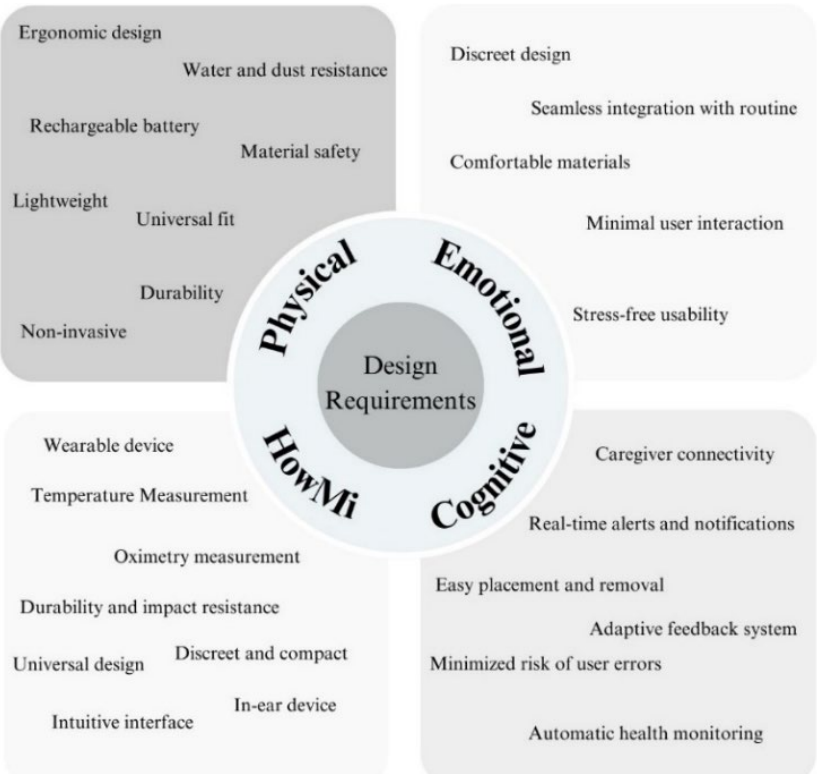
Ergonomic design

Water and dust resistance

Rechargeable battery

Material safety

Lightweight

Universal fit

Durability

Non-invasive

Discreet design

Seamless integration with routine

Comfortable materials

Minimal user interaction

Stress-free usability

Physical

Emotional

Design Requirements

HowMi

Cognitive

Wearable device

Temperature Measurement

Oximetry measurement

Durability and impact resistance

Universal design

Discreet and compact

In-ear device

Intuitive interface

Caregiver connectivity

Real-time alerts and notifications

Easy placement and removal

Adaptive feedback system

Minimized risk of user errors

Automatic health monitoring